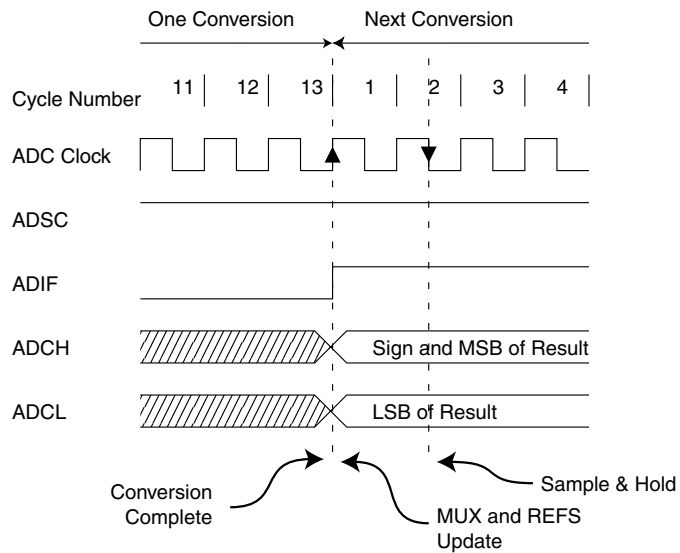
One Conversion

Next Conversion

Cycle Number

11

12

13

1

2

3

4

ADC Clock

ADSC

ADIF

ADCH

Sign and MSB of Result

ADCL

LSB of Result

Conversion Complete

MUX and REFS Update

Sample & Hold